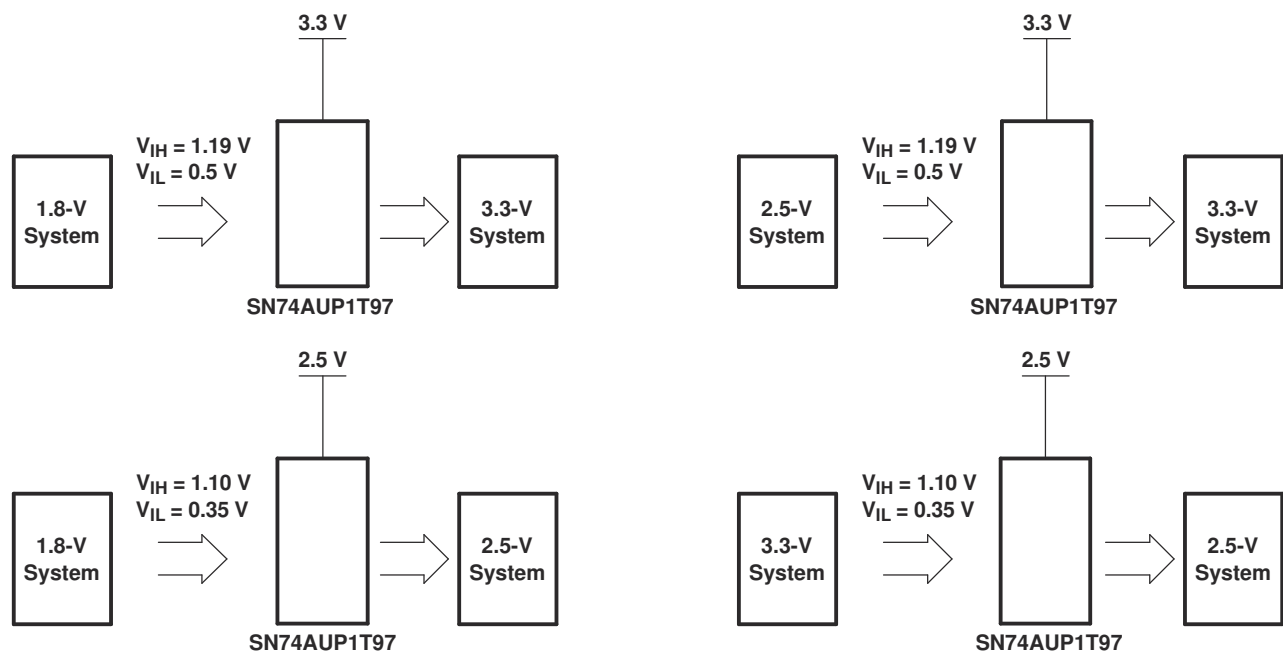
3.3 V

$V_{IH}$ = 1.19 V
$V_{IL}$ = 0.5 V

1.8-V System

3.3-V System

SN74AUP1T97

3.3 V

$V_{IH}$ = 1.19 V
$V_{IL}$ = 0.5 V

2.5-V System

3.3-V System

SN74AUP1T97

2.5 V

$V_{IH}$ = 1.10 V
$V_{IL}$ = 0.35 V

1.8-V System

2.5-V System

SN74AUP1T97

2.5 V

$V_{IH}$ = 1.10 V
$V_{IL}$ = 0.35 V

3.3-V System

2.5-V System

SN74AUP1T97